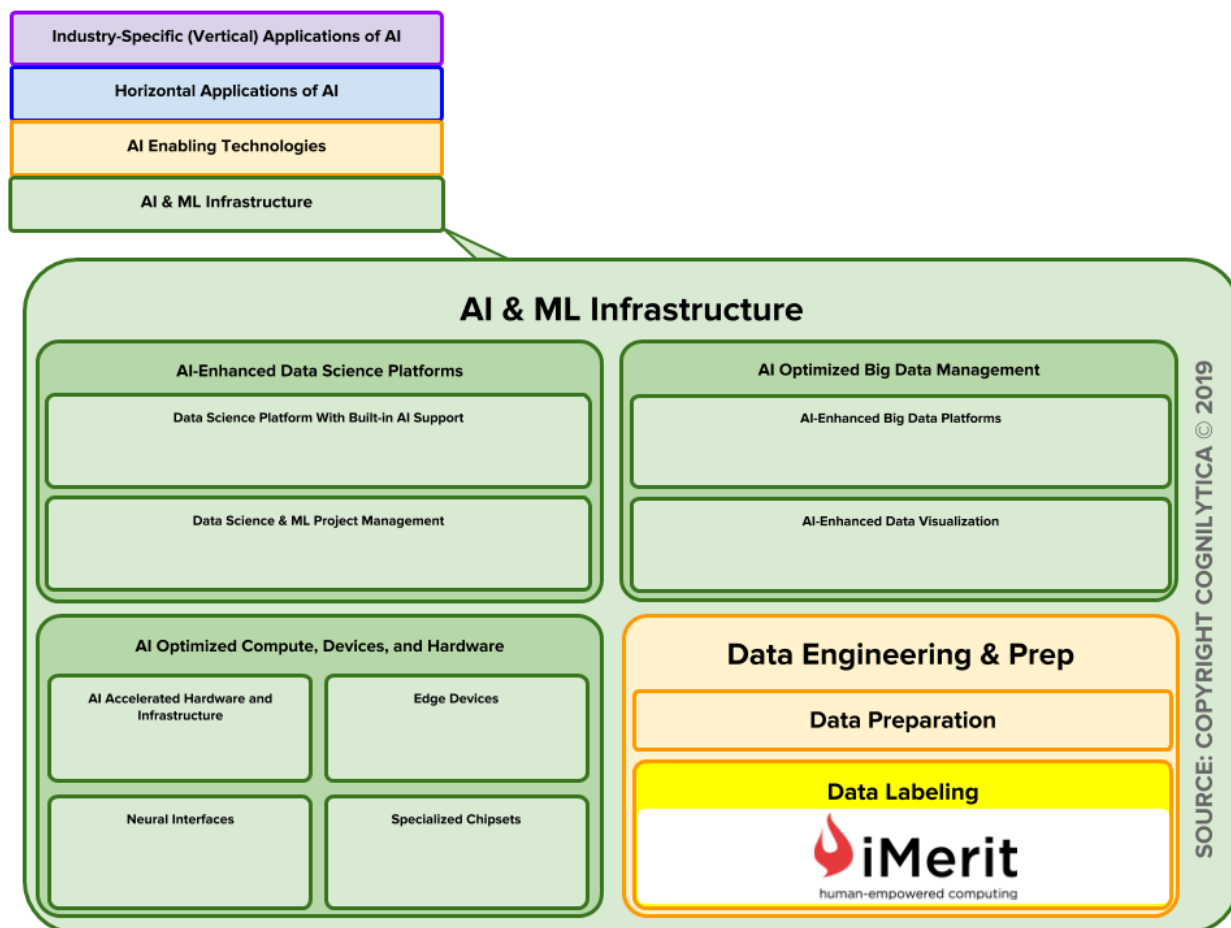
Industry-Specific (Vertical) Applications of AI

Horizontal Applications of AI

AI Enabling Technologies

AI & ML Infrastructure

AI & ML Infrastructure

AI-Enhanced Data Science Platforms

Data Science Platform With Built-in AI Support

Data Science & ML Project Management

AI Optimized Big Data Management

AI-Enhanced Big Data Platforms

AI-Enhanced Data Visualization

AI Optimized Compute, Devices, and Hardware

AI Accelerated Hardware and Infrastructure

Edge Devices

Neural Interfaces

Specialized Chipsets

Data Engineering & Prep

Data Preparation

Data Labeling

iMerit

human-empowered computing

SOURCE: COPYRIGHT COGNILYTICA © 2019